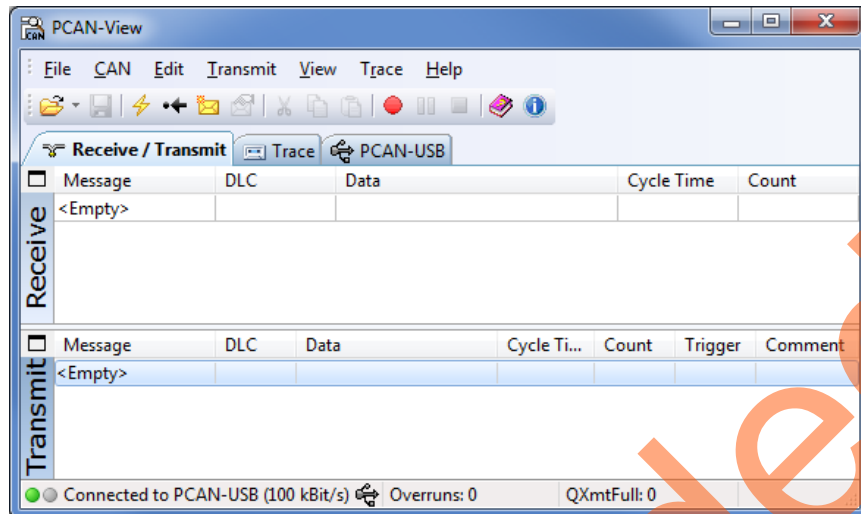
PCAN-View

File CAN Edit Transmit View Trace Help

Receive / Transmit | Trace | PCAN-USB

Receive

| Message | DLC | Data | Cycle Time | Count |
|---|---|---|---|---|
| <Empty> | | | | |

Transmit

| Message | DLC | Data | Cycle Ti... | Count | Trigger | Comment |
|---|---|---|---|---|---|---|
| <Empty> | | | | | | |

Connected to PCAN-USB (100 kBit/s) Overruns: 0 QXmtFull: 0